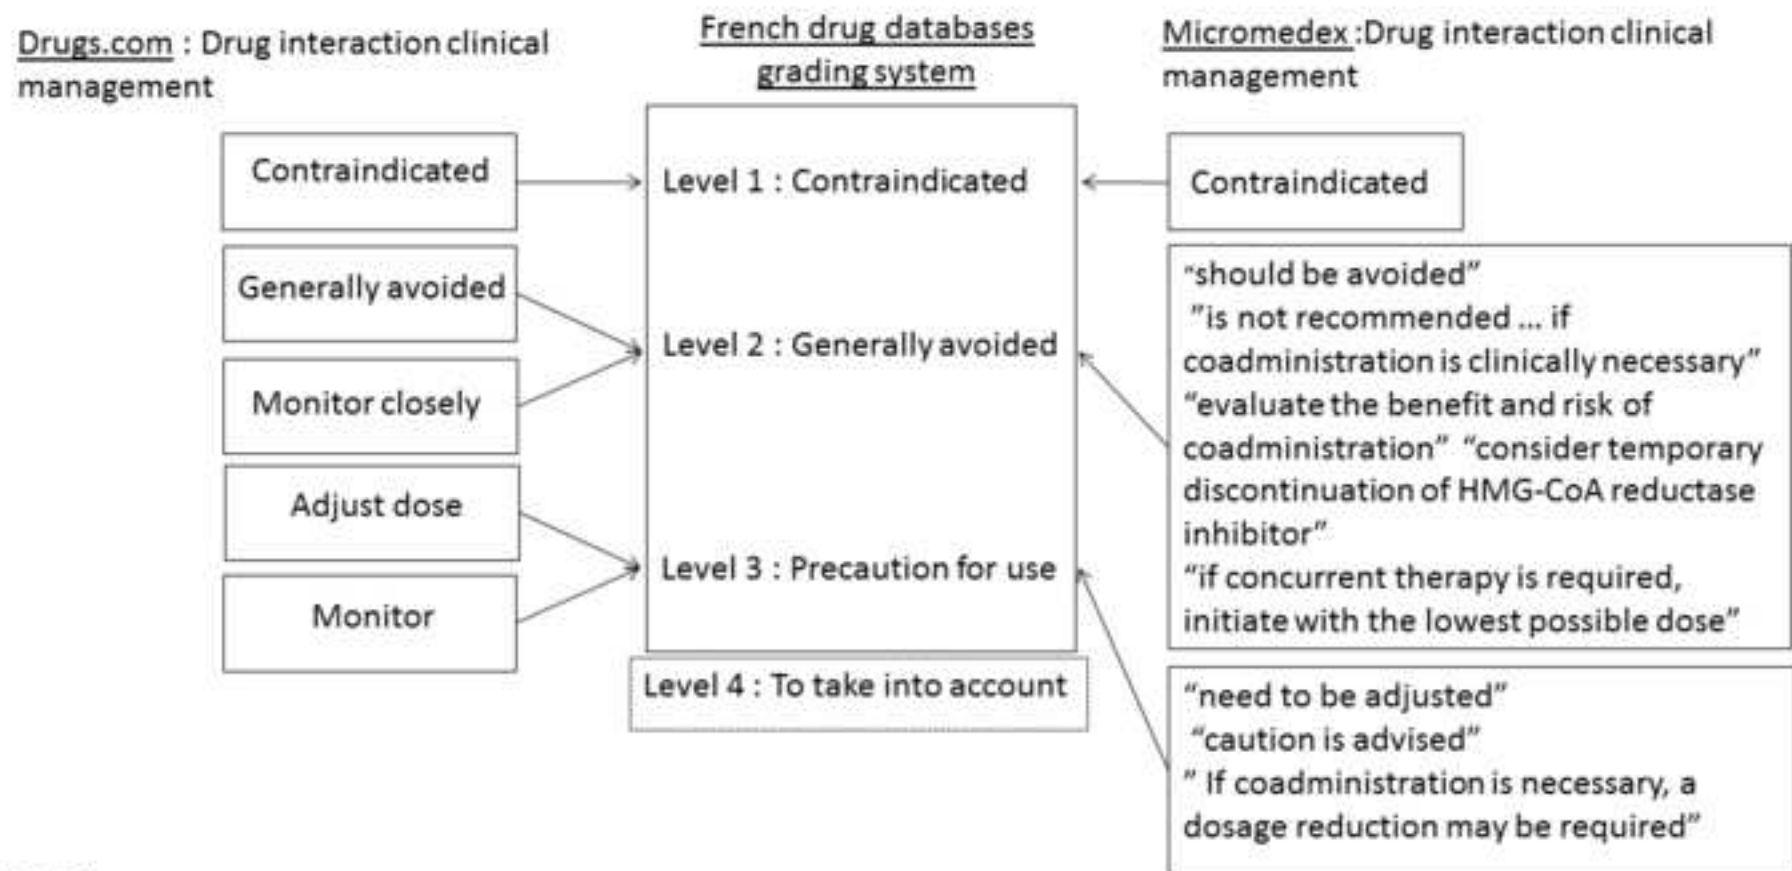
Drugs.com : Drug interaction clinical management

French drug databases grading system

Micromedex :Drug interaction clinical management

Contraindicated

Generally avoided

Monitor closely

Adjust dose

Monitor

Level 1 : Contraindicated

Level 2 : Generally avoided

Level 3 : Precaution for use

Level 4 : To take into account

Contraindicated

"should be avoided" "is not recommended ... if coadministration is clinically necessary" "evaluate the benefit and risk of coadministration" "consider temporary discontinuation of HMG-CoA reductase inhibitor" "if concurrent therapy is required, initiate with the lowest possible dose"

"need to be adjusted" "caution is advised" " If coadministration is necessary, a dosage reduction may be required"